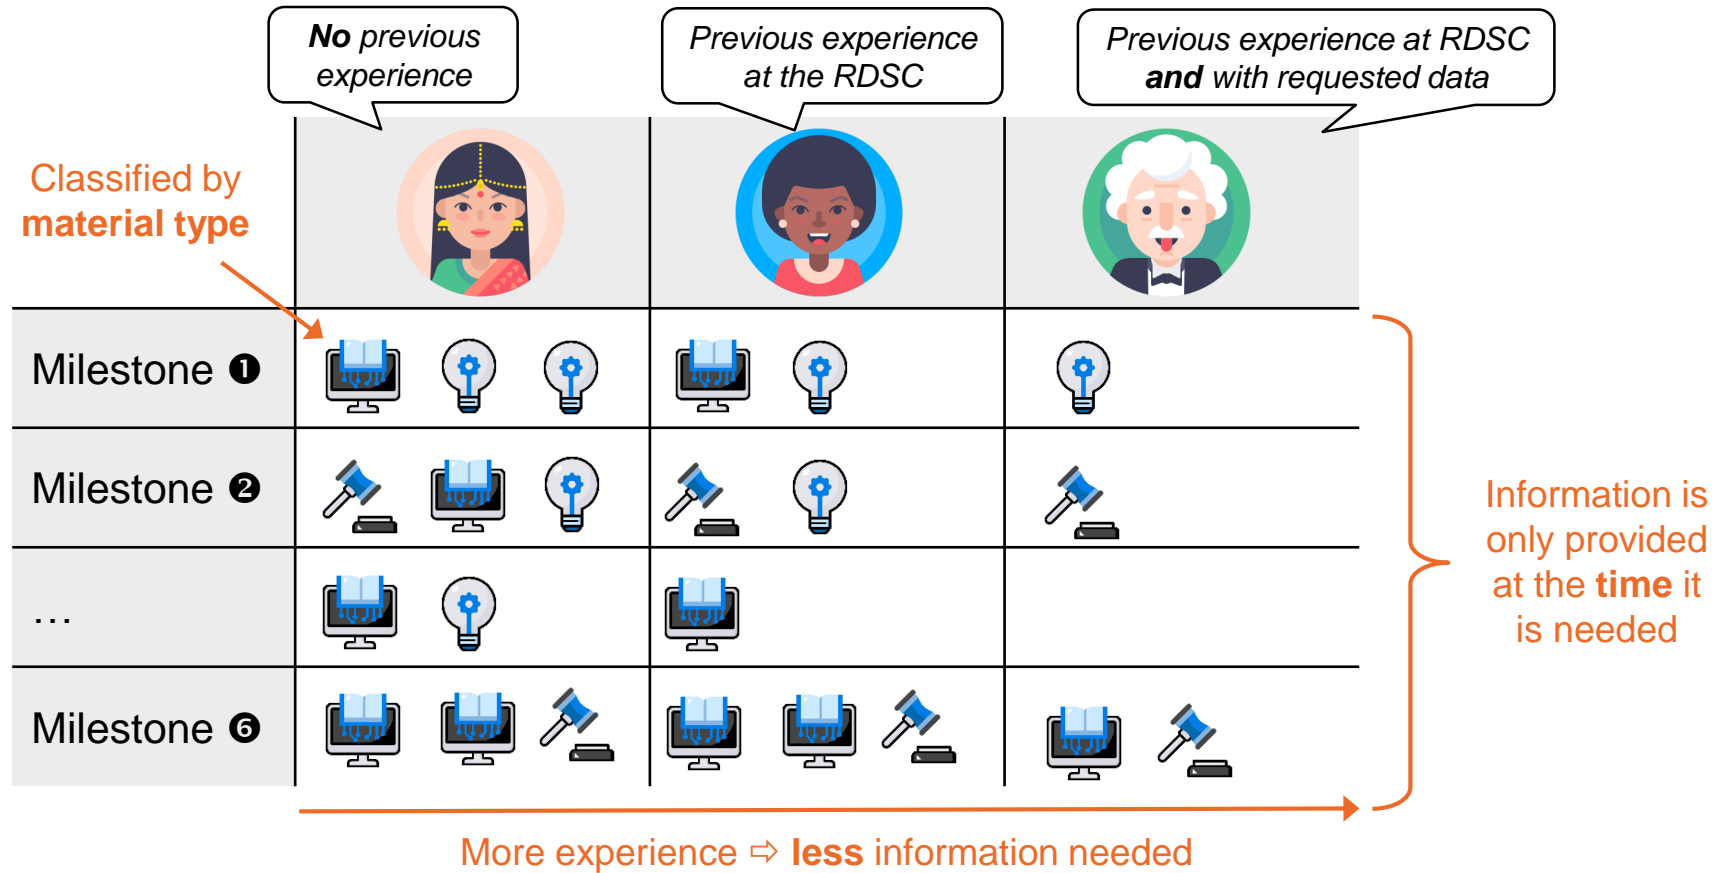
**No** previous experience

Previous experience at the RDSC

Previous experience at RDSC **and** with requested data

Classified by **material type**

| | | | |
|---|---|---|---|
| Milestone ❶ | | | |
| Milestone ❷ | | | |
| … | | | |
| Milestone ❻ | | | |

Information is only provided at the **time** it is needed

More experience ⇨ **less** information needed